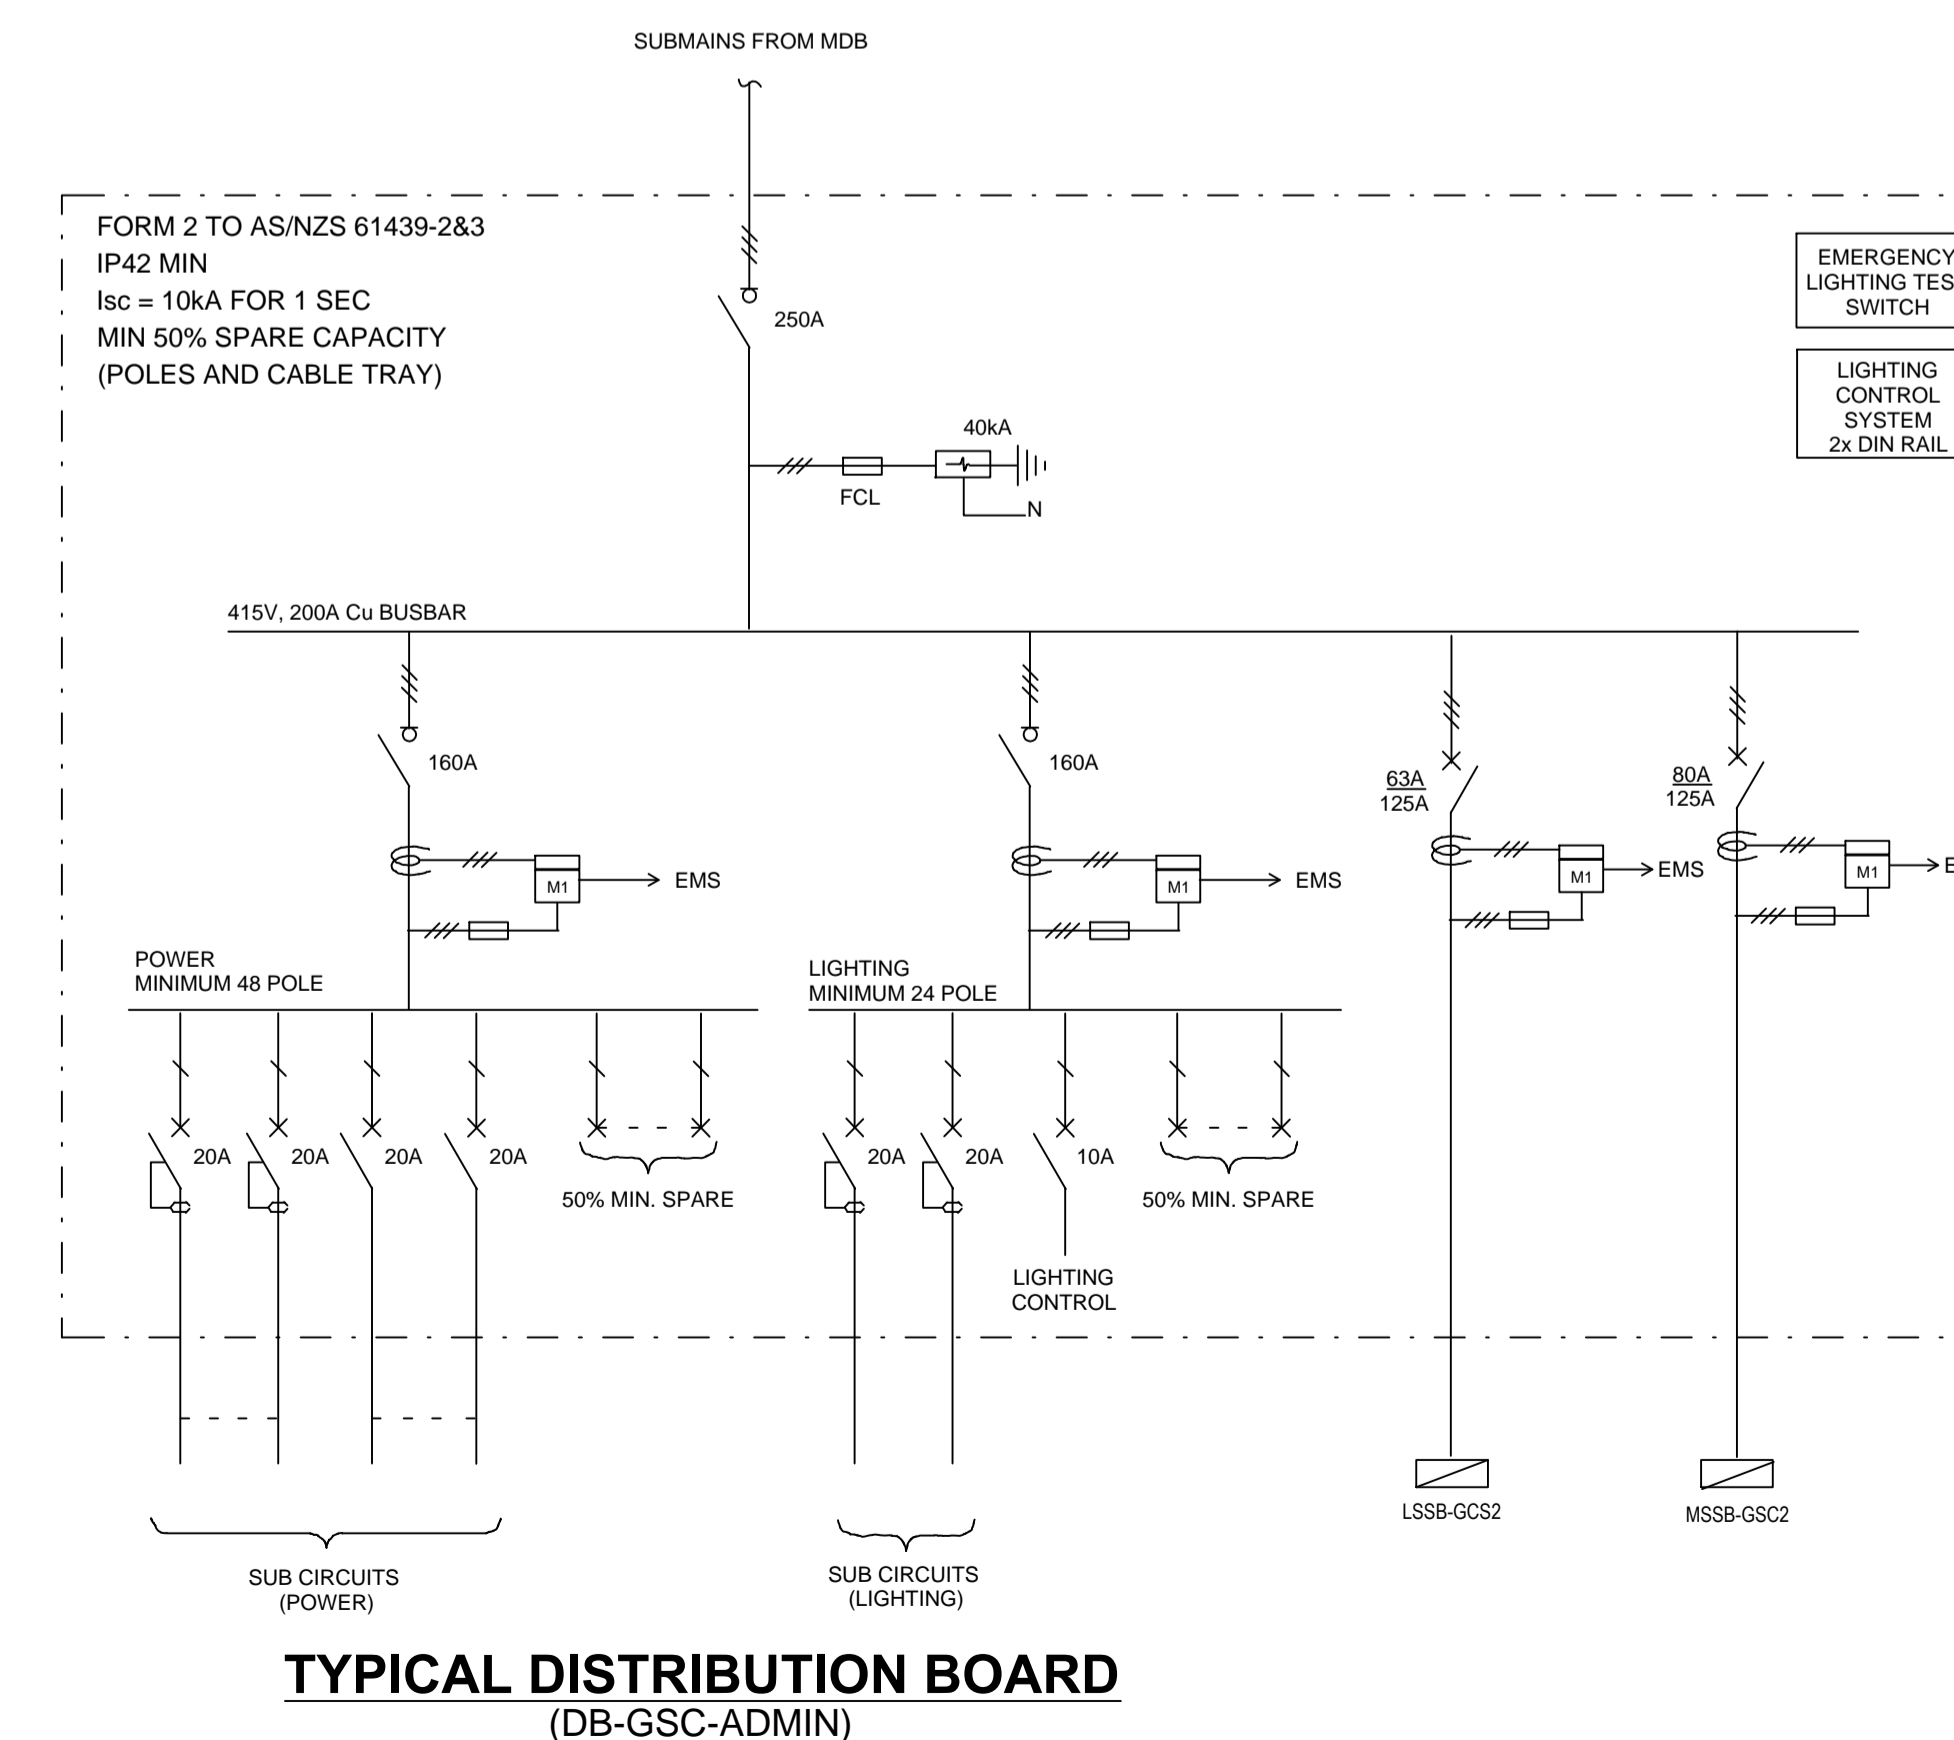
SUBMAINS FROM MDB

FORM 2 TO AS/NZS 61439-2&3
IP42 MIN
Isc = 10kA FOR 1 SEC
MIN 50% SPARE CAPACITY
(POLES AND CABLE TRAY)

250A

40kA

FCL

N

EMERGENCY LIGHTING TES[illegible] SWITCH

LIGHTING CONTROL SYSTEM 2x DIN RAIL

415V, 200A Cu BUSBAR

160A

160A

63A
125A

80A
125A

M1

EMS

M1

EMS

M1

EMS

M1

E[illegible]

POWER
MINIMUM 48 POLE

LIGHTING
MINIMUM 24 POLE

20A 20A 20A 20A

50% MIN. SPARE

20A 20A 10A

50% MIN. SPARE

LIGHTING CONTROL

LSSB-GCS2

MSSB-GSC2

SUB CIRCUITS
(POWER)

SUB CIRCUITS
(LIGHTING)

TYPICAL DISTRIBUTION BOARD
(DB-GSC-ADMIN)